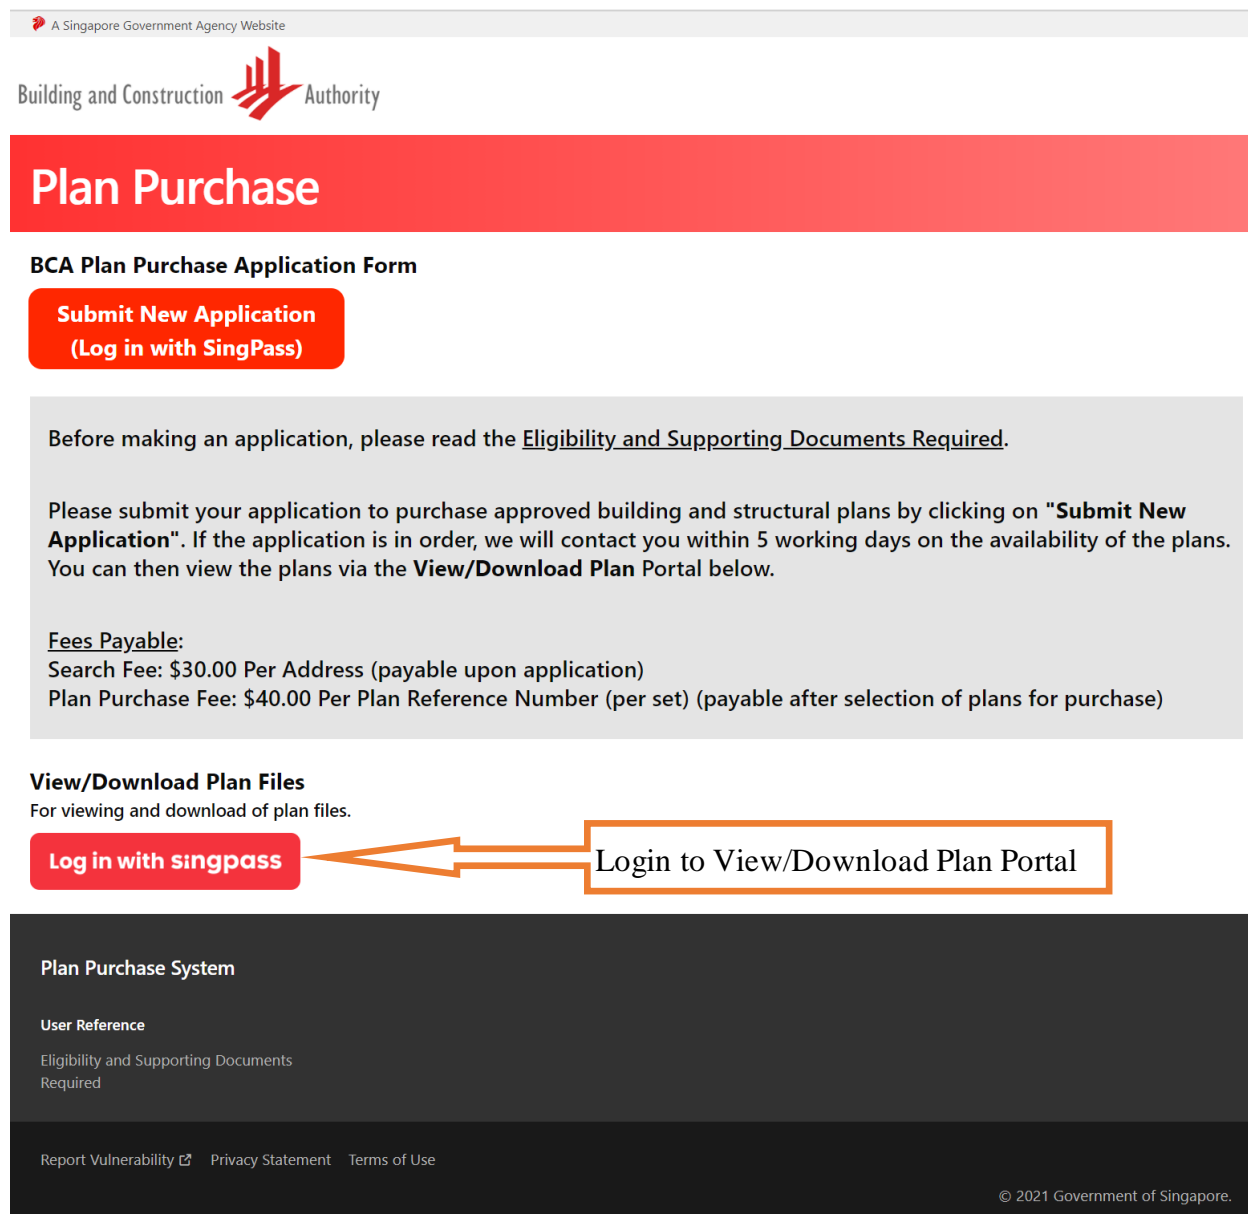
A Singapore Government Agency Website

Building and Construction Authority

Plan Purchase

BCA Plan Purchase Application Form

Submit New Application (Log in with SingPass)

Before making an application, please read the Eligibility and Supporting Documents Required.

Please submit your application to purchase approved building and structural plans by clicking on "Submit New Application". If the application is in order, we will contact you within 5 working days on the availability of the plans. You can then view the plans via the View/Download Plan Portal below.

Fees Payable:
Search Fee: \$30.00 Per Address (payable upon application)
Plan Purchase Fee: \$40.00 Per Plan Reference Number (per set) (payable after selection of plans for purchase)

View/Download Plan Files
For viewing and download of plan files.

Log in with singpass

Login to View/Download Plan Portal

Plan Purchase System

User Reference

Eligibility and Supporting Documents Required

Report Vulnerability Privacy Statement Terms of Use

© 2021 Government of Singapore.